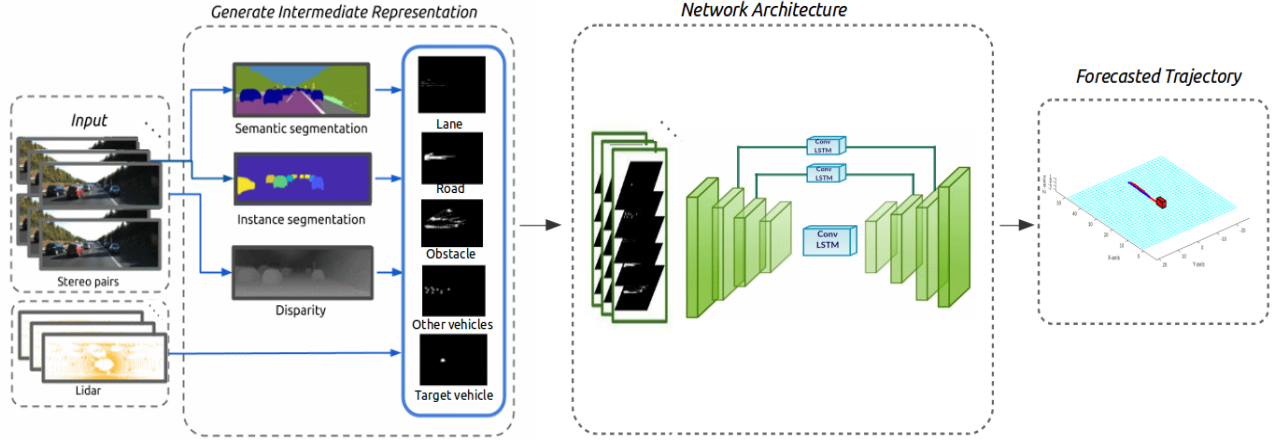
Generate Intermediate Representation

Network Architecture

Forecasted Trajectory

Input

Stereo pairs

Lidar

Semantic segmentation

Instance segmentation

Disparity

Lane

Road

Obstacle

Other vehicles

Target vehicle

Conv LSTM

Conv LSTM

Conv LSTM

X-axis

Y-axis

Z-axis